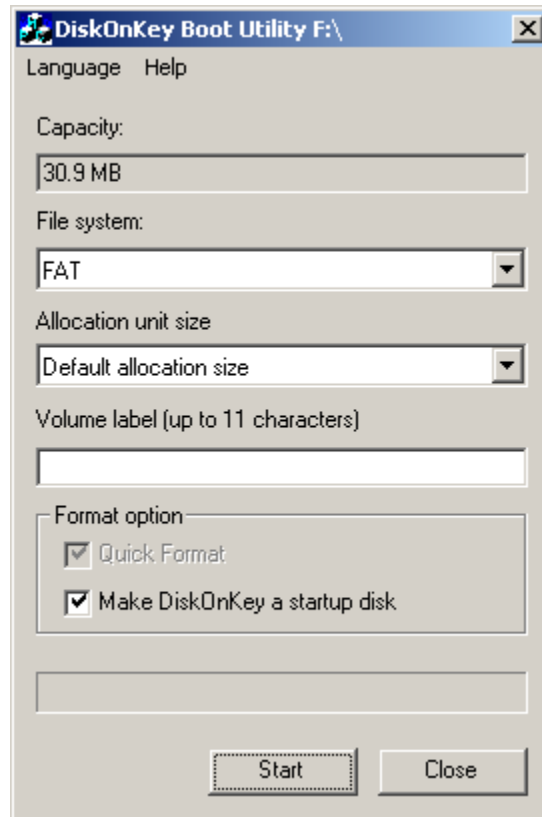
DiskOnKey Boot Utility F:\

Language Help

Capacity:

30.9 MB

File system:

FAT

Allocation unit size

Default allocation size

Volume label (up to 11 characters)

Format option

Quick Format

Make DiskOnKey a startup disk

Start

Close